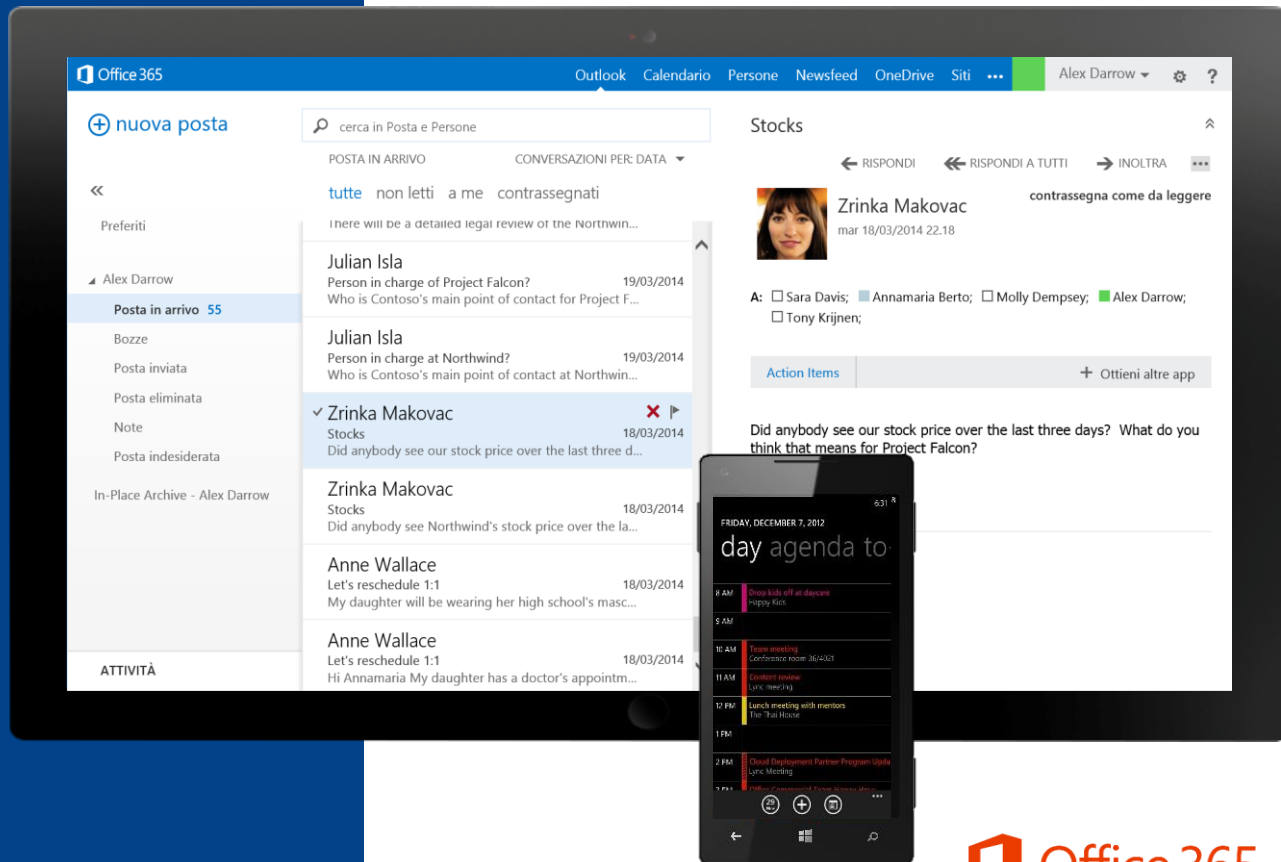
Office 365

Outlook Calendario Persone Newsfeed OneDrive Siti ••• Alex Darrow ?

nuova posta

cerca in Posta e Persone

POSTA IN ARRIVO CONVERSAZIONI PER: DATA

tutte non letti a me contrassegnati

«

Preferiti

Alex Darrow

Posta in arrivo 55

Bozze

Posta inviata

Posta eliminata

Note

Posta indesiderata

In-Place Archive - Alex Darrow

ATTIVITÀ

There will be a detailed legal review of the Northwin...

Julian Isla
Person in charge of Project Falcon? 19/03/2014
Who is Contoso's main point of contact for Project F...

Julian Isla
Person in charge at Northwind? 19/03/2014
Who is Contoso's main point of contact at Northwin...

Zrinka Makovac
Stocks 18/03/2014
Did anybody see our stock price over the last three d...

Zrinka Makovac
Stocks 18/03/2014
Did anybody see Northwind's stock price over the la...

Anne Wallace
Let's reschedule 1:1 18/03/2014
My daughter will be wearing her high school's masc...

Anne Wallace
Let's reschedule 1:1 18/03/2014
Hi Annamaria My daughter has a doctor's appointm...

Stocks

RISPONDI RISPONDI A TUTTI INOLTRA •••

Zrinka Makovac
mar 18/03/2014 22.18

contrassegna come da leggere

A: Sara Davis; Annamaria Berto; Molly Dempsey; Alex Darrow; Tony Krijnen;

Action Items

+ Ottieni altre app

Did anybody see our stock price over the last three days? What do you think that means for Project Falcon?

6:31

FRIDAY, DECEMBER 7, 2012

day agenda to

8 AM Drop kids off at daycare
Happy Kids

9 AM

10 AM Team meeting
Conference room 36/4021

11 AM Content review
Lync meeting

12 PM Lunch meeting with mentors
The Thai House

1 PM

2 PM Cloud Deployment Partner Program Upda
Lync Meeting

3 PM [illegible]

Office 365